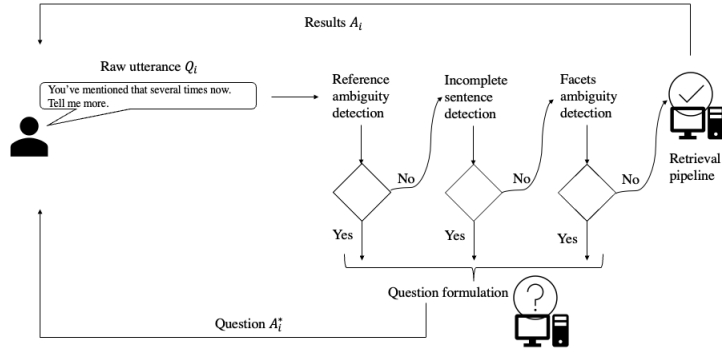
Results $A_i$

Raw utterance $Q_i$

You've mentioned that several times now. Tell me more.

Reference ambiguity detection

No

Yes

Incomplete sentence detection

No

Yes

Facets ambiguity detection

No

Yes

Retrieval pipeline

Question formulation

Question $A_i^*$